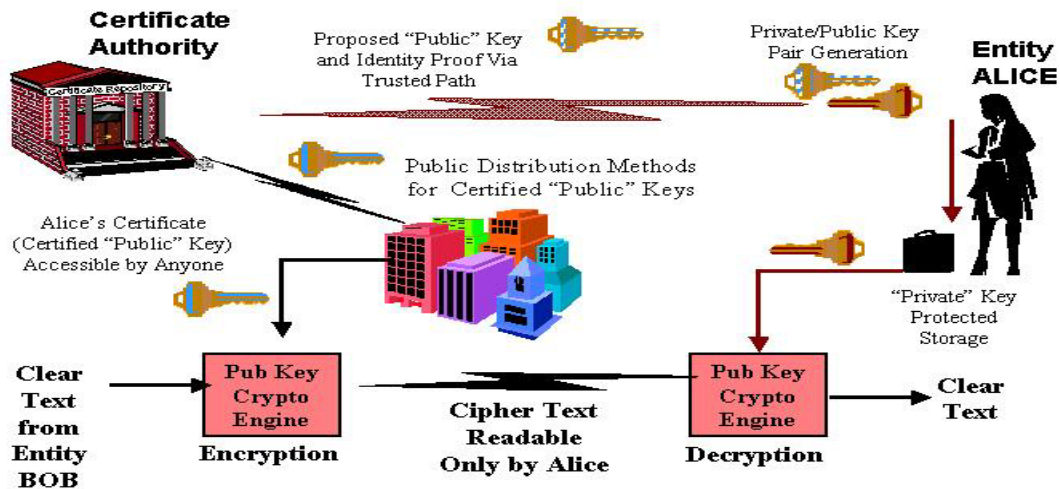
Certificate Authority

Certificate Repository

Proposed "Public" Key and Identity Proof Via Trusted Path

Private/Public Key Pair Generation

Entity ALICE

Public Distribution Methods for Certified "Public" Keys

Alice's Certificate (Certified "Public" Key) Accessible by Anyone

"Private" Key Protected Storage

Clear Text from Entity BOB

Pub Key Crypto Engine

Encryption

Cipher Text Readable Only by Alice

Pub Key Crypto Engine

Decryption

Clear Text